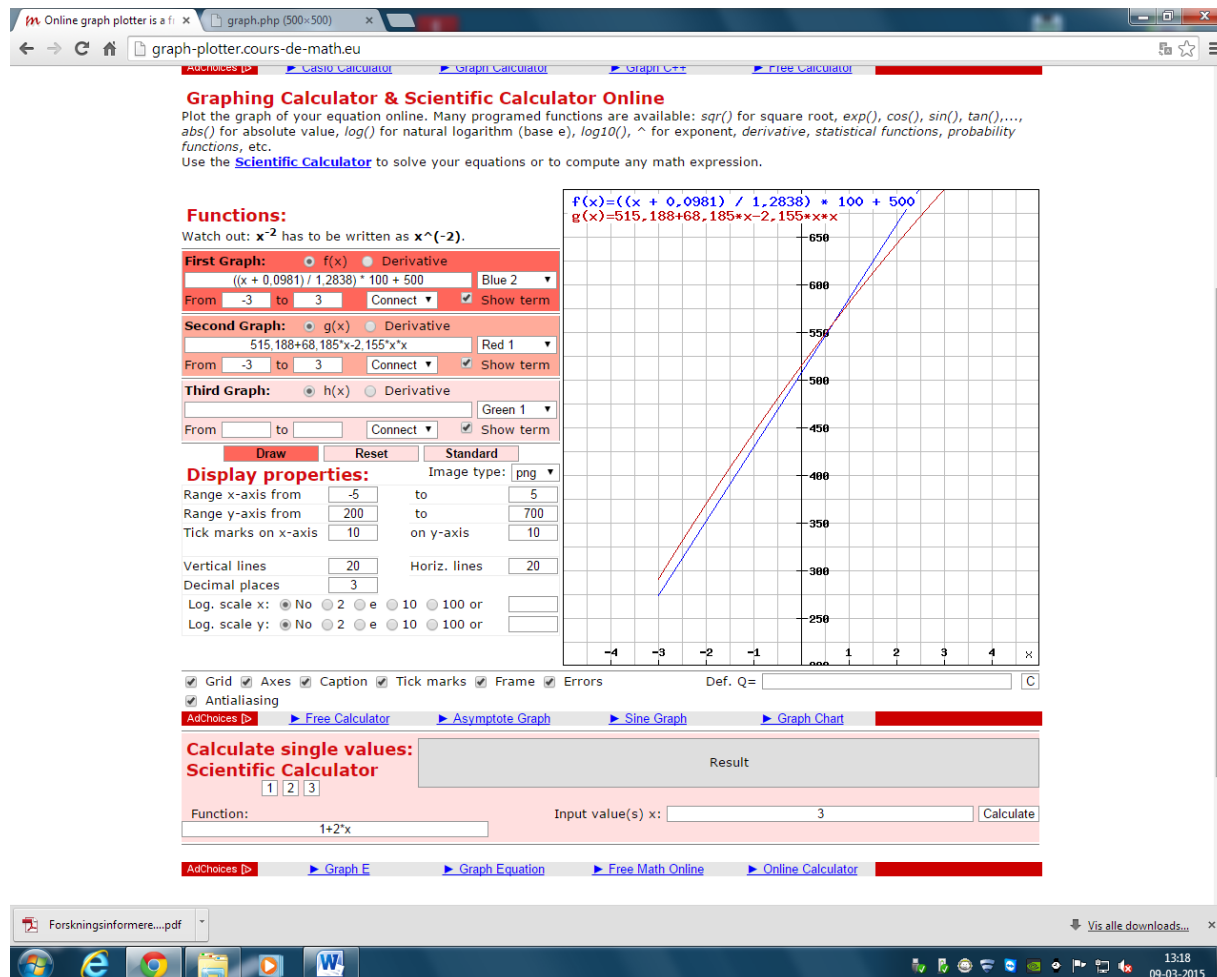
Online graph plotter is a f ×
graph.php (500×500) ×
graph-plotter.cours-de-math.eu

AdChoices ▷ ► Casio Calculator ► Graph Calculator ► Graph C++ ► Free Calculator

Graphing Calculator & Scientific Calculator Online
Plot the graph of your equation online. Many programed functions are available: sqr() for square root, exp(), cos(), sin(), tan(),..., abs() for absolute value, log() for natural logarithm (base e), log10(), ^ for exponent, derivative, statistical functions, probability functions, etc.
Use the Scientific Calculator to solve your equations or to compute any math expression.

Functions:
Watch out: $x^{-2}$ has to be written as x^(-2).

First Graph: f(x) Derivative
((x + 0,0981) / 1,2838) * 100 + 500 Blue 2
From -3 to 3 Connect Show term

Second Graph: g(x) Derivative
515,188+68,185*x-2,155*x*x Red 1
From -3 to 3 Connect Show term

Third Graph: h(x) Derivative
Green 1
From to Connect Show term

Draw Reset Standard

Display properties: Image type: png
Range x-axis from -5 to 5
Range y-axis from 200 to 700
Tick marks on x-axis 10 on y-axis 10
Vertical lines 20 Horiz. lines 20
Decimal places 3
Log. scale x: No 2 e 10 100 or
Log. scale y: No 2 e 10 100 or

f(x)=((x + 0,0981) / 1,2838) * 100 + 500
g(x)=515,188+68,185*x-2,155*x*x
650
600
550
500
450
400
350
300
250
-4 -3 -2 -1 1 2 3 4 x

Grid Axes Caption Tick marks Frame Errors Def. Q= C
Antialiasing

AdChoices ▷ ► Free Calculator ► Asymptote Graph ► Sine Graph ► Graph Chart

Calculate single values:
Scientific Calculator
1 2 3
Result
Function: Input value(s) x: 3 Calculate
1+2*x

AdChoices ▷ ► Graph E ► Graph Equation ► Free Math Online ► Online Calculator

Forskningsinformere....pdf
Vis alle downloads...
13:18
09-03-2015